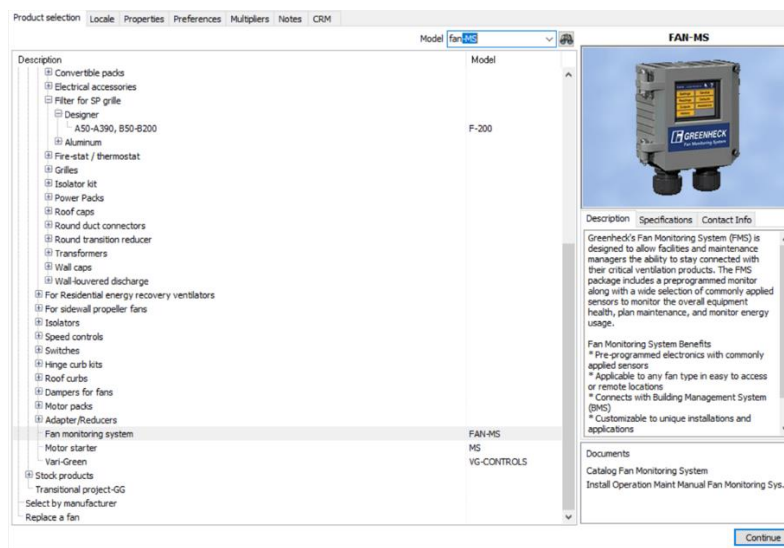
Product selection | Locale | Properties | Preferences | Multipliers | Notes | CRM

Model fan-MS

FAN-MS

| Description | Model |
|---|---|
| ⊞ Convertible packs | |
| ⊞ Electrical accessories | |
| ⊟ Filter for SP grille | |
| ⊟ Designer | |
| A50-A390, B50-B200 | F-200 |
| ⊞ Aluminum | |
| ⊞ Fire-stat / thermostat | |
| ⊞ Grilles | |
| ⊞ Isolator kit | |
| ⊞ Power Packs | |
| ⊞ Roof caps | |
| ⊞ Round duct connectors | |
| ⊞ Round transition reducer | |
| ⊞ Transformers | |
| ⊞ Wall caps | |
| ⊞ Wall-louvered discharge | |
| ⊞ For Residential energy recovery ventilators | |
| ⊞ For sidewall propeller fans | |
| ⊞ Isolators | |
| ⊞ Speed controls | |
| ⊞ Switches | |
| ⊞ Hinge curb kits | |
| ⊞ Roof curbs | |
| ⊞ Dampers for fans | |
| ⊞ Motor packs | |
| ⊞ Adapter/Reducers | |
| Fan monitoring system | FAN-MS |
| Motor starter | MS |
| Vari-Green | VG-CONTROLS |
| ⊞ Stock products | |
| Transitional project-GG | |
| Select by manufacturer | |
| Replace a fan | |

GREENHECK
Fan Monitoring System

Description | Specifications | Contact Info

Greenheck's Fan Monitoring System (FMS) is designed to allow facilities and maintenance managers the ability to stay connected with their critical ventilation products. The FMS package includes a preprogrammed monitor along with a wide selection of commonly applied sensors to monitor the overall equipment health, plan maintenance, and monitor energy usage.

Fan Monitoring System Benefits
* Pre-programmed electronics with commonly applied sensors
* Applicable to any fan type in easy to access or remote locations
* Connects with Building Management System (BMS)
* Customizable to unique installations and applications

Documents
Catalog Fan Monitoring System
Install Operation Maint Manual Fan Monitoring Sys.

Continue